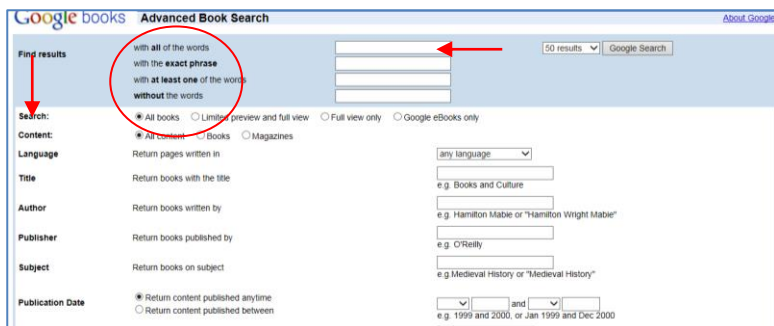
Google books Advanced Book Search

About Google

Find results

with all of the words

with the exact phrase

with at least one of the words

without the words

50 results

Google Search

Search: All books Limited preview and full view Full view only Google eBooks only

Content: All content Books Magazines

Language Return pages written in any language

Title Return books with the title
e.g. Books and Culture

Author Return books written by
e.g. Hamilton Mabie or "Hamilton Wright Mabie"

Publisher Return books published by
e.g. O'Reilly

Subject Return books on subject
e.g.Medieval History or "Medieval History"

Publication Date Return content published anytime
Return content published between
and
e.g. 1999 and 2000, or Jan 1999 and Dec 2000